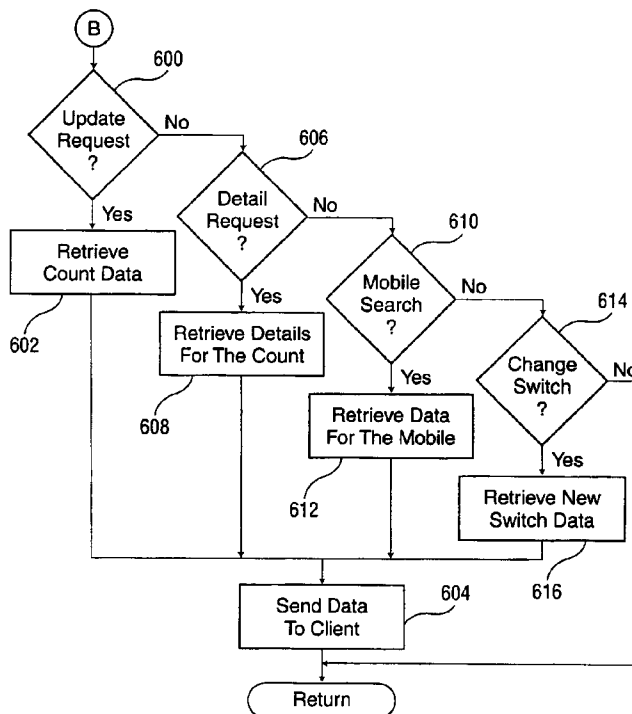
B

600

Update Request ?

No

606

Yes

Retrieve Count Data

602

Detail Request ?

No

610

Yes

Retrieve Details For The Count

608

Mobile Search ?

No

614

Yes

Retrieve Data For The Mobile

612

Change Switch ?

Nc

Yes

Retrieve New Switch Data

616

Send Data To Client

604

Return